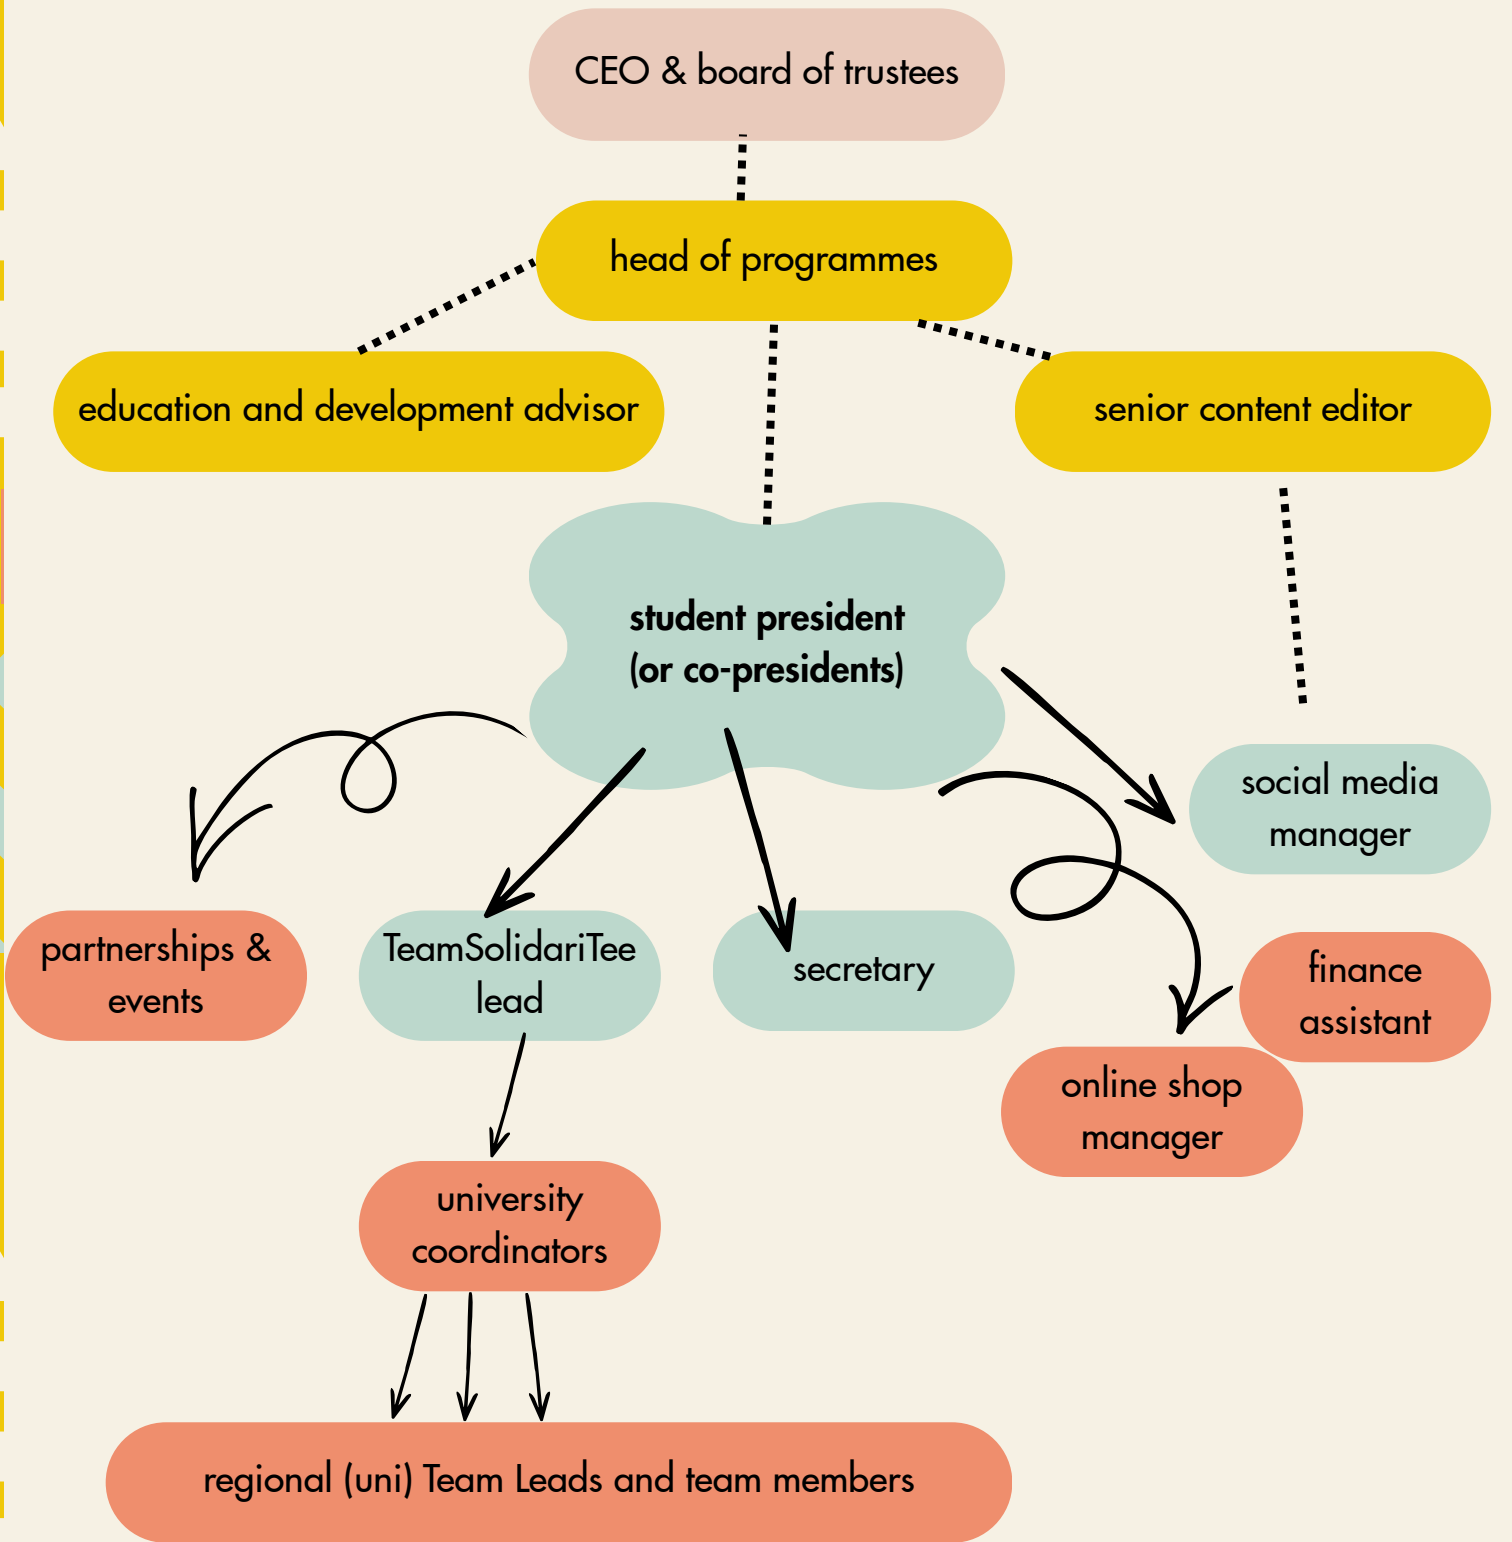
CEO & board of trustees

head of programmes

education and development advisor

senior content editor

student president
(or co-presidents)

social media manager

partnerships & events

TeamSolidariTee lead

secretary

finance assistant

online shop manager

university coordinators

regional (uni) Team Leads and team members